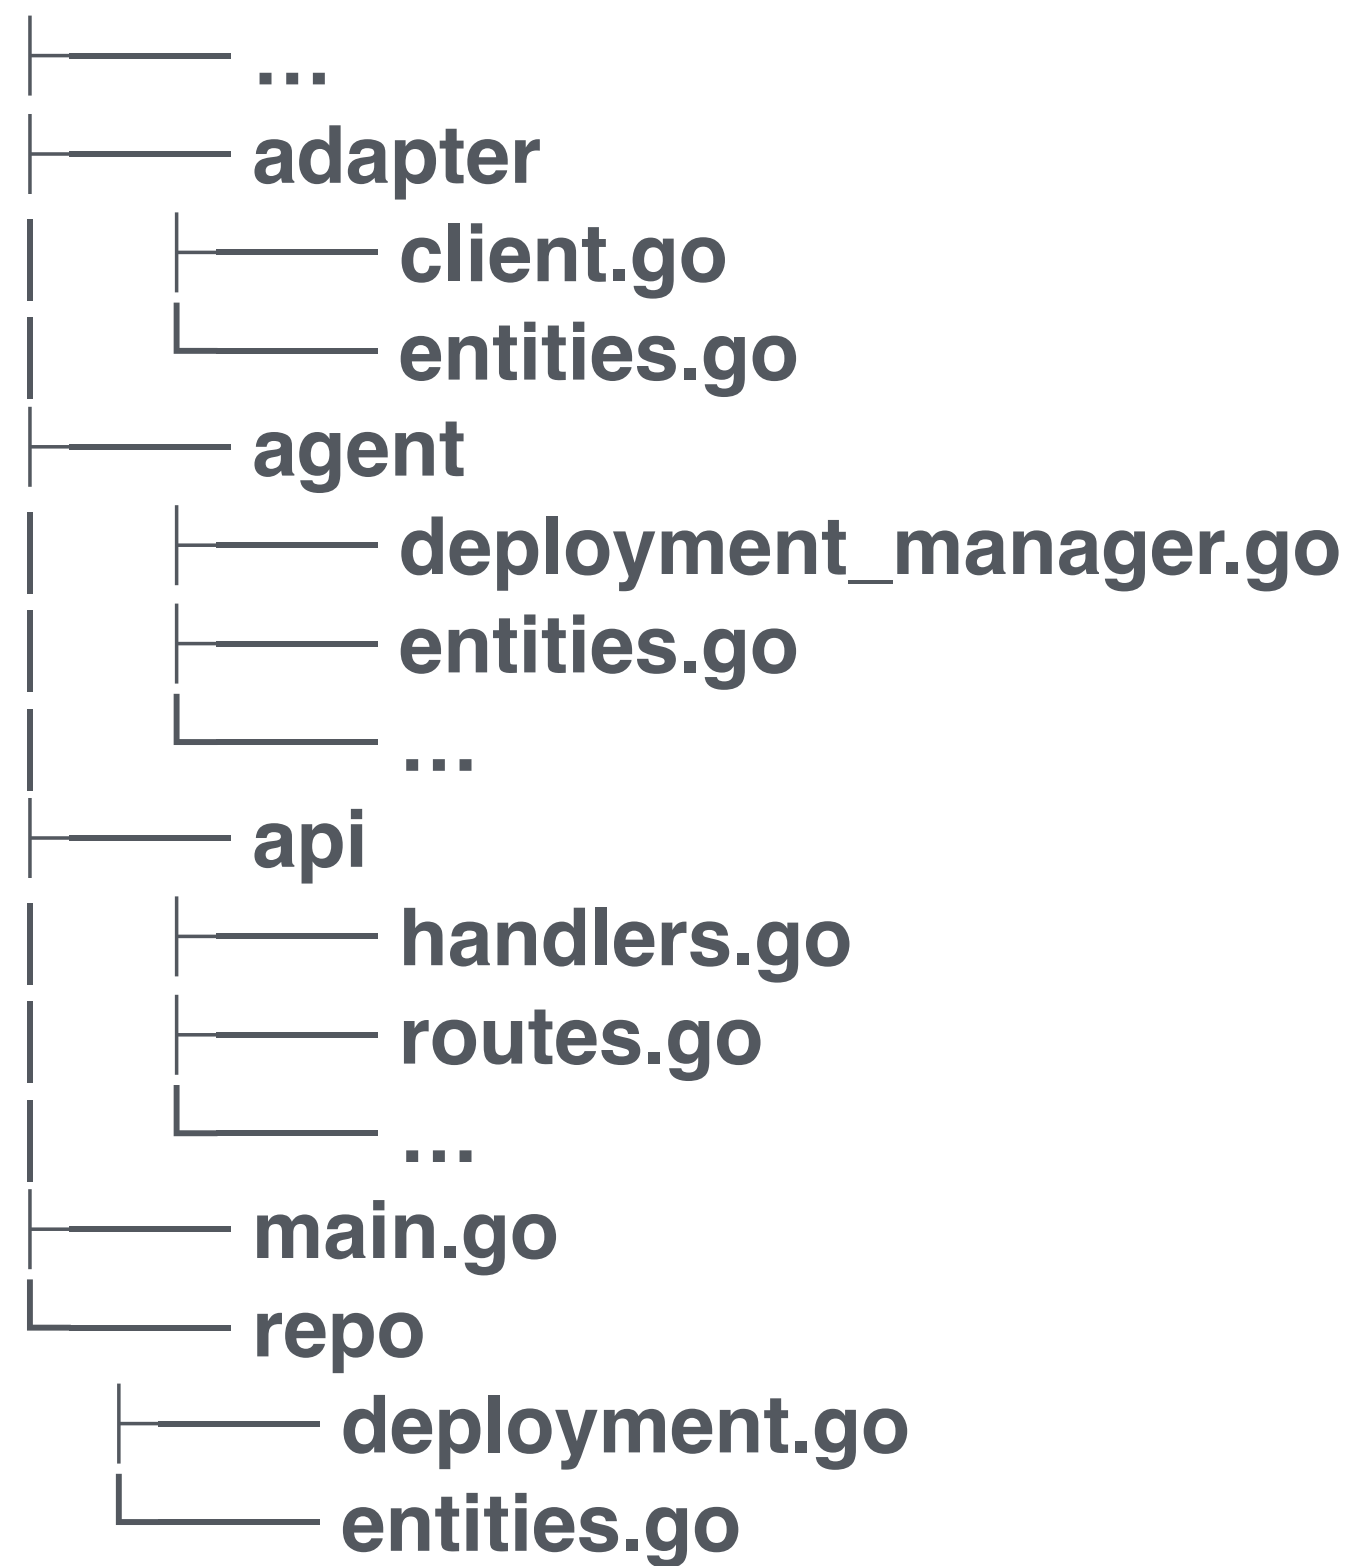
├── …
├── adapter
│   ├── client.go
│   └── entities.go
├── agent
│   ├── deployment_manager.go
│   ├── entities.go
│   └── …
├── api
│   ├── handlers.go
│   ├── routes.go
│   └── …
├── main.go
└── repo
    ├── deployment.go
    └── entities.go